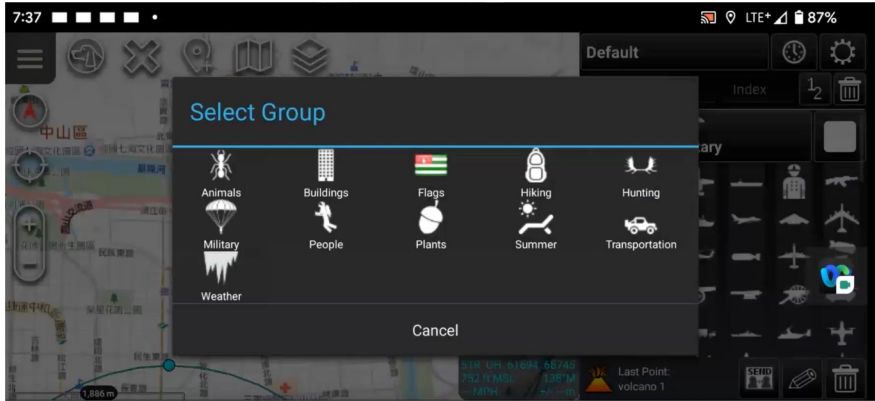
7:37 LTE⁺ 87%

Default

Index

$\frac{1}{2}$

ary

中山區

Select Group

Animals
Buildings
Flags
Hiking
Hunting
Military
People
Plants
Summer
Transportation
Weather

Cancel

1,886 m

Last Point:
volcano 1

SEND